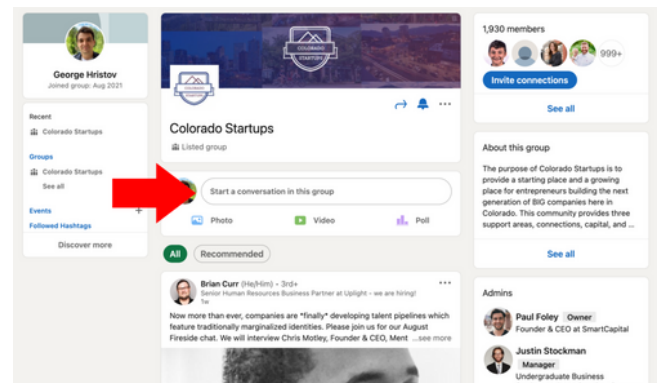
George Hristov
Joined group: Aug 2021

Recent
Colorado Startups

Groups
Colorado Startups
See all

Events
+
Followed Hashtags

Discover more

COLORADO STARTUPS

Colorado Startups
Listed group

Start a conversation in this group

Photo
Video
Poll

All
Recommended

Brian Curr (He/Him) • 3rd+
Senior Human Resources Business Partner at Uplight - we are hiring!
1w

Now more than ever, companies are *finally* developing talent pipelines which feature traditionally marginalized identities. Please join us for our August Fireside chat. We will interview Chris Motley, Founder & CEO, Ment ...see more

1,930 members
999+
Invite connections
See all

About this group
The purpose of Colorado Startups is to provide a starting place and a growing place for entrepreneurs building the next generation of BIG companies here in Colorado. This community provides three support areas, connections, capital, and ...

See all

Admins
Paul Foley Owner
Founder & CEO at SmartCapital
Justin Stockman
Manager
Undergraduate Business